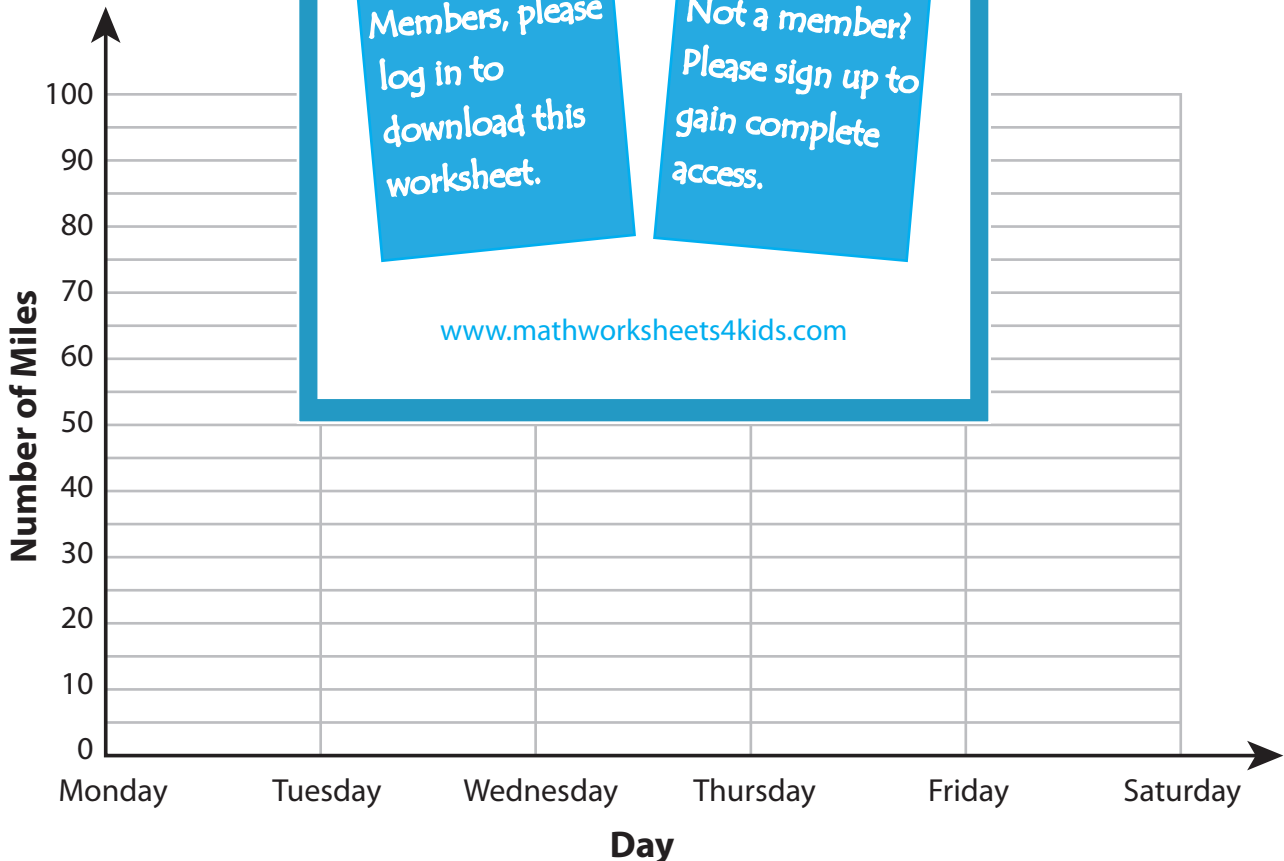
Members, please log in to download this worksheet.

Not a member? Please sign up to gain complete access.

www.mathworksheets4kids.com

100
90
80
70
60
50
40
30
20
10
0

Number of Miles

Monday Tuesday Wednesday Thursday Friday Saturday

Day